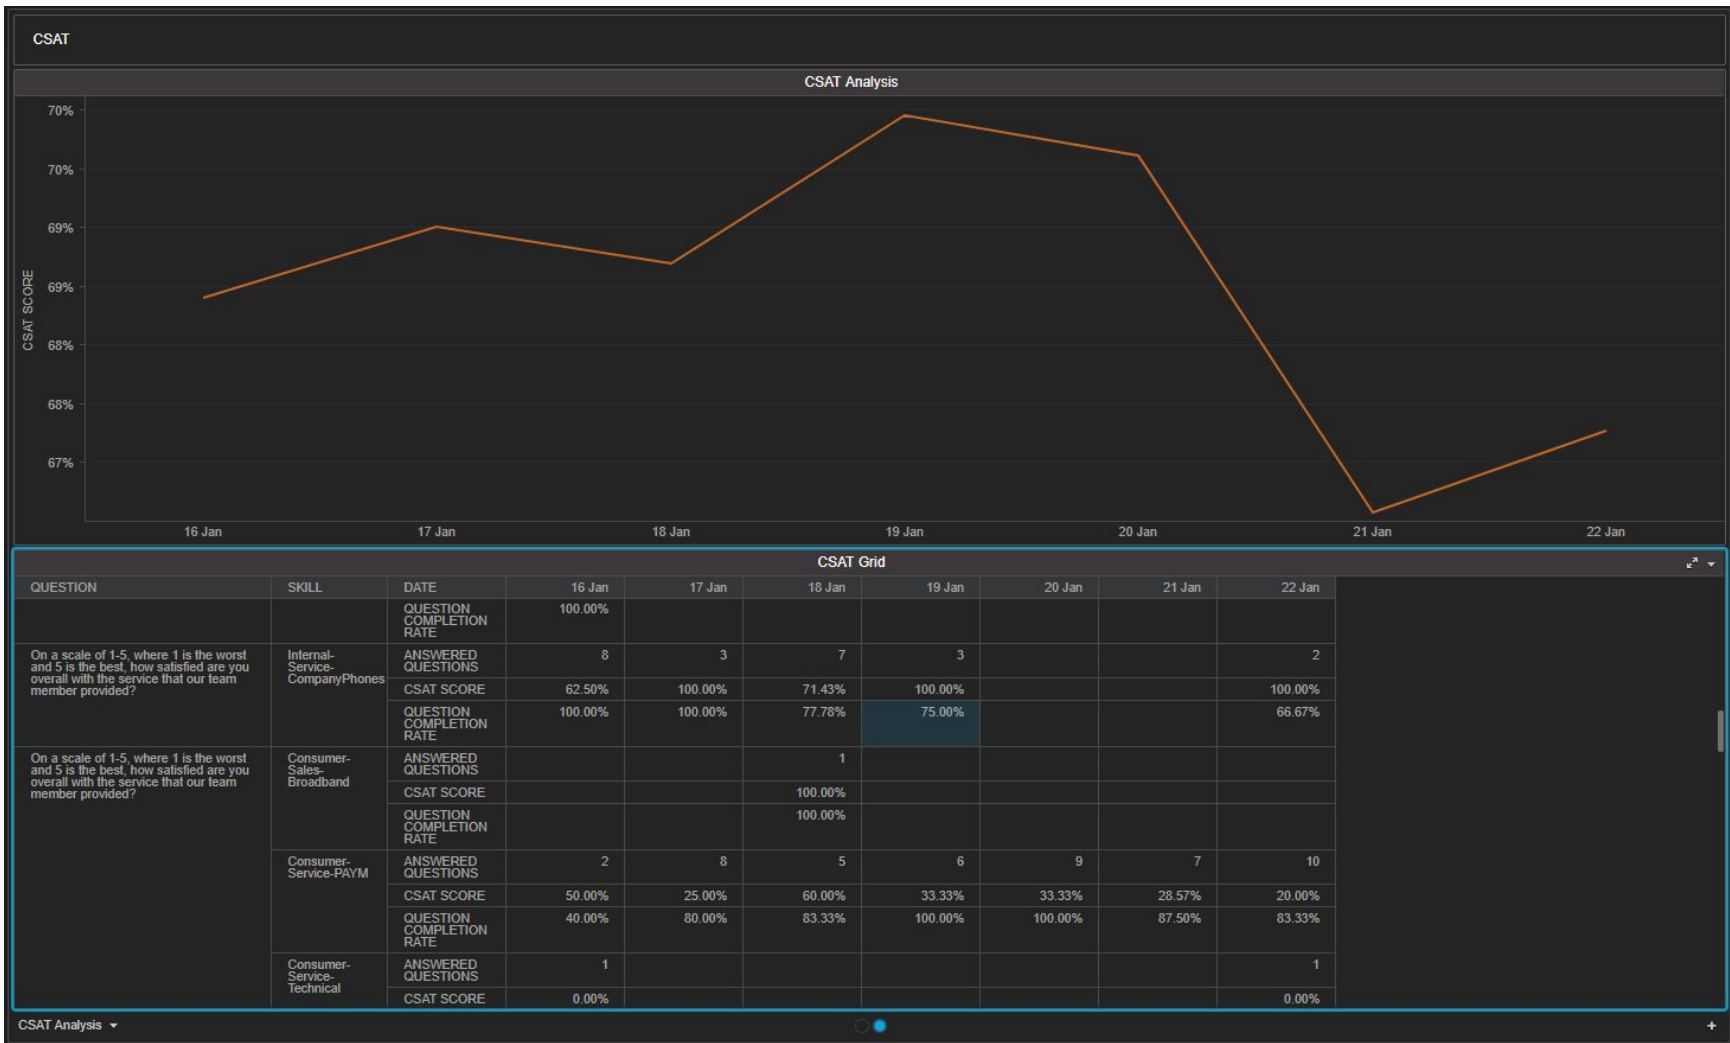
CSAT

CSAT Analysis

70%
70%
69%
69%
68%
68%
67%

CSAT SCORE

16 Jan
17 Jan
18 Jan
19 Jan
20 Jan
21 Jan
22 Jan

CSAT Grid

| QUESTION | SKILL | DATE | 16 Jan | 17 Jan | 18 Jan | 19 Jan | 20 Jan | 21 Jan | 22 Jan |
|---|---|---|---|---|---|---|---|---|---|
| | | QUESTION COMPLETION RATE | 100.00% | | | | | | |
| On a scale of 1-5, where 1 is the worst and 5 is the best, how satisfied are you overall with the service that our team member provided? | Internal-Service-CompanyPhones | ANSWERED QUESTIONS | 8 | 3 | 7 | 3 | | | 2 |
| | | CSAT SCORE | 62.50% | 100.00% | 71.43% | 100.00% | | | 100.00% |
| | | QUESTION COMPLETION RATE | 100.00% | 100.00% | 77.78% | 75.00% | | | 66.67% |
| On a scale of 1-5, where 1 is the worst and 5 is the best, how satisfied are you overall with the service that our team member provided? | Consumer-Sales-Broadband | ANSWERED QUESTIONS | | | 1 | | | | |
| | | CSAT SCORE | | | 100.00% | | | | |
| | | QUESTION COMPLETION RATE | | | 100.00% | | | | |
| | Consumer-Service-PAYM | ANSWERED QUESTIONS | 2 | 8 | 5 | 6 | 9 | 7 | 10 |
| | | CSAT SCORE | 50.00% | 25.00% | 60.00% | 33.33% | 33.33% | 28.57% | 20.00% |
| | | QUESTION COMPLETION RATE | 40.00% | 80.00% | 83.33% | 100.00% | 100.00% | 87.50% | 83.33% |
| | Consumer-Service-Technical | ANSWERED QUESTIONS | 1 | | | | | | 1 |
| | | CSAT SCORE | 0.00% | | | | | | 0.00% |

CSAT Analysis
+